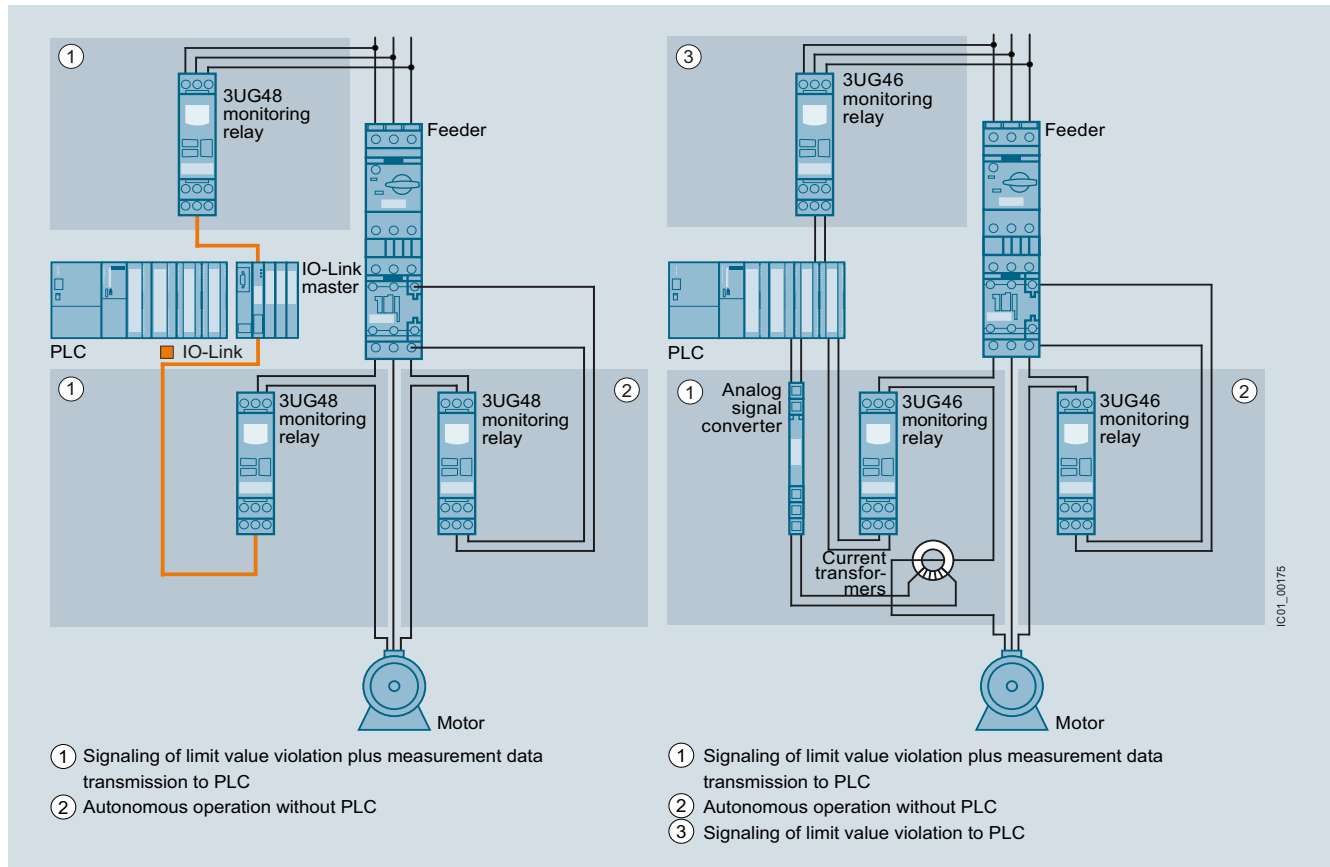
1

3UG48 monitoring relay

Feeder

IO-Link master

PLC

IO-Link

1

3UG48 monitoring relay

3UG48 monitoring relay

2

Motor

1 Signaling of limit value violation plus measurement data transmission to PLC

2 Autonomous operation without PLC

3

3UG46 monitoring relay

Feeder

PLC

1

Analog signal converter

3UG46 monitoring relay

3UG46 monitoring relay

2

Current transformers

Motor

IC01_00175

1 Signaling of limit value violation plus measurement data transmission to PLC

2 Autonomous operation without PLC

3 Signaling of limit value violation to PLC